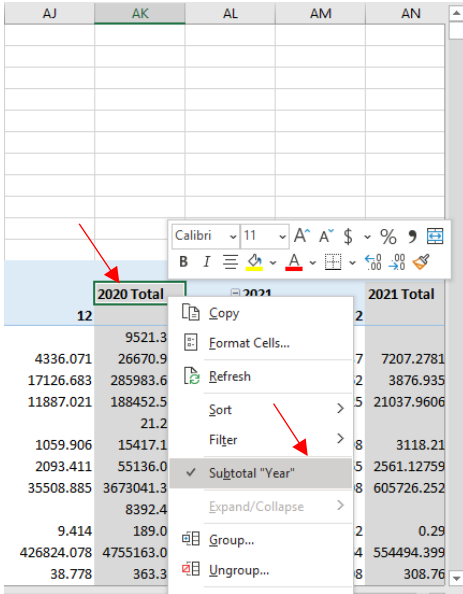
AJ AK AL AM AN

Calibri 11 A A $ % 9
B I A A .00 .00

2020 Total ⊟2021 2021 Total
12 2

9521.3
4336.071 26670.9 7 7207.2781
17126.683 285983.6 2 3876.935
11887.021 188452.5 5 21037.9606
21.2
1059.906 15417.1 8 3118.21
2093.411 55136.0 8 2561.12759
35508.885 3673041.3 8 605726.252
8392.4
9.414 189.0 0.29
426824.078 4755163.0 4 554494.399
38.778 363.3 8 308.76

Copy
Format Cells...
Refresh
Sort
Filter
✓ Subtotal "Year"
Expand/Collapse
Group...
Ungroup...